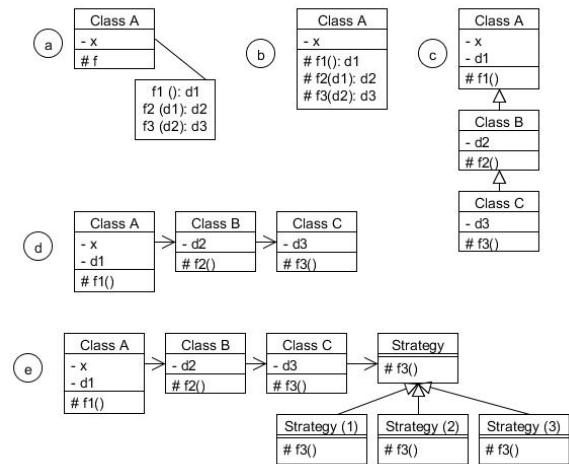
a

Class A
- x
# f

f1 (): d1
f2 (d1): d2
f3 (d2): d3

b

Class A
- x
# f1(): d1
# f2(d1): d2
# f3(d2): d3

c

Class A
- x
- d1
# f1()

Class B
- d2
# f2()

Class C
- d3
# f3()

d

Class A
- x
- d1
# f1()

Class B
- d2
# f2()

Class C
- d3
# f3()

e

Class A
- x
- d1
# f1()

Class B
- d2
# f2()

Class C
- d3
# f3()

Strategy
# f3()

Strategy (1)
# f3()

Strategy (2)
# f3()

Strategy (3)
# f3()